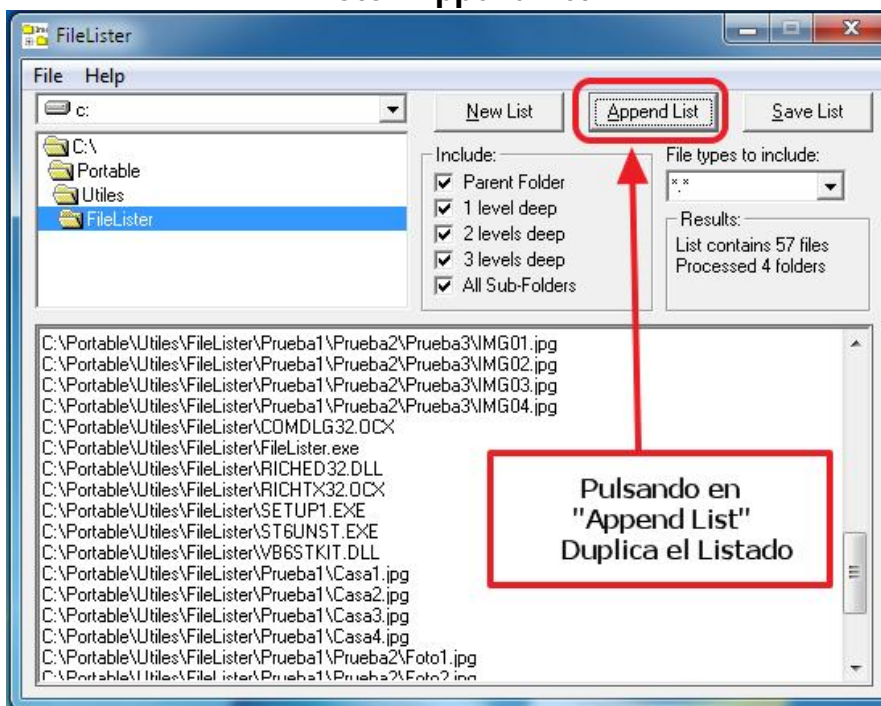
FileLister

File Help

c:

New List

Append List

Save List

C:\
Portable
Utiles
FileLister

Include:
Parent Folder
1 level deep
2 levels deep
3 levels deep
All Sub-Folders

File types to include:
*.*

Results:
List contains 57 files
Processed 4 folders

C:\Portable\Utiles\FileLister\Prueba1\Prueba2\Prueba3\IMG01.jpg
C:\Portable\Utiles\FileLister\Prueba1\Prueba2\Prueba3\IMG02.jpg
C:\Portable\Utiles\FileLister\Prueba1\Prueba2\Prueba3\IMG03.jpg
C:\Portable\Utiles\FileLister\Prueba1\Prueba2\Prueba3\IMG04.jpg
C:\Portable\Utiles\FileLister\COMDLG32.OCX
C:\Portable\Utiles\FileLister\FileLister.exe
C:\Portable\Utiles\FileLister\RICHED32.DLL
C:\Portable\Utiles\FileLister\RICHTX32.OCX
C:\Portable\Utiles\FileLister\SETUP1.EXE
C:\Portable\Utiles\FileLister\ST6UNST.EXE
C:\Portable\Utiles\FileLister\VB6STKIT.DLL
C:\Portable\Utiles\FileLister\Prueba1\Casa1.jpg
C:\Portable\Utiles\FileLister\Prueba1\Casa2.jpg
C:\Portable\Utiles\FileLister\Prueba1\Casa3.jpg
C:\Portable\Utiles\FileLister\Prueba1\Casa4.jpg
C:\Portable\Utiles\FileLister\Prueba1\Prueba2\Foto1.jpg
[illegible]

Pulsando en "Append List" Duplica el Listado